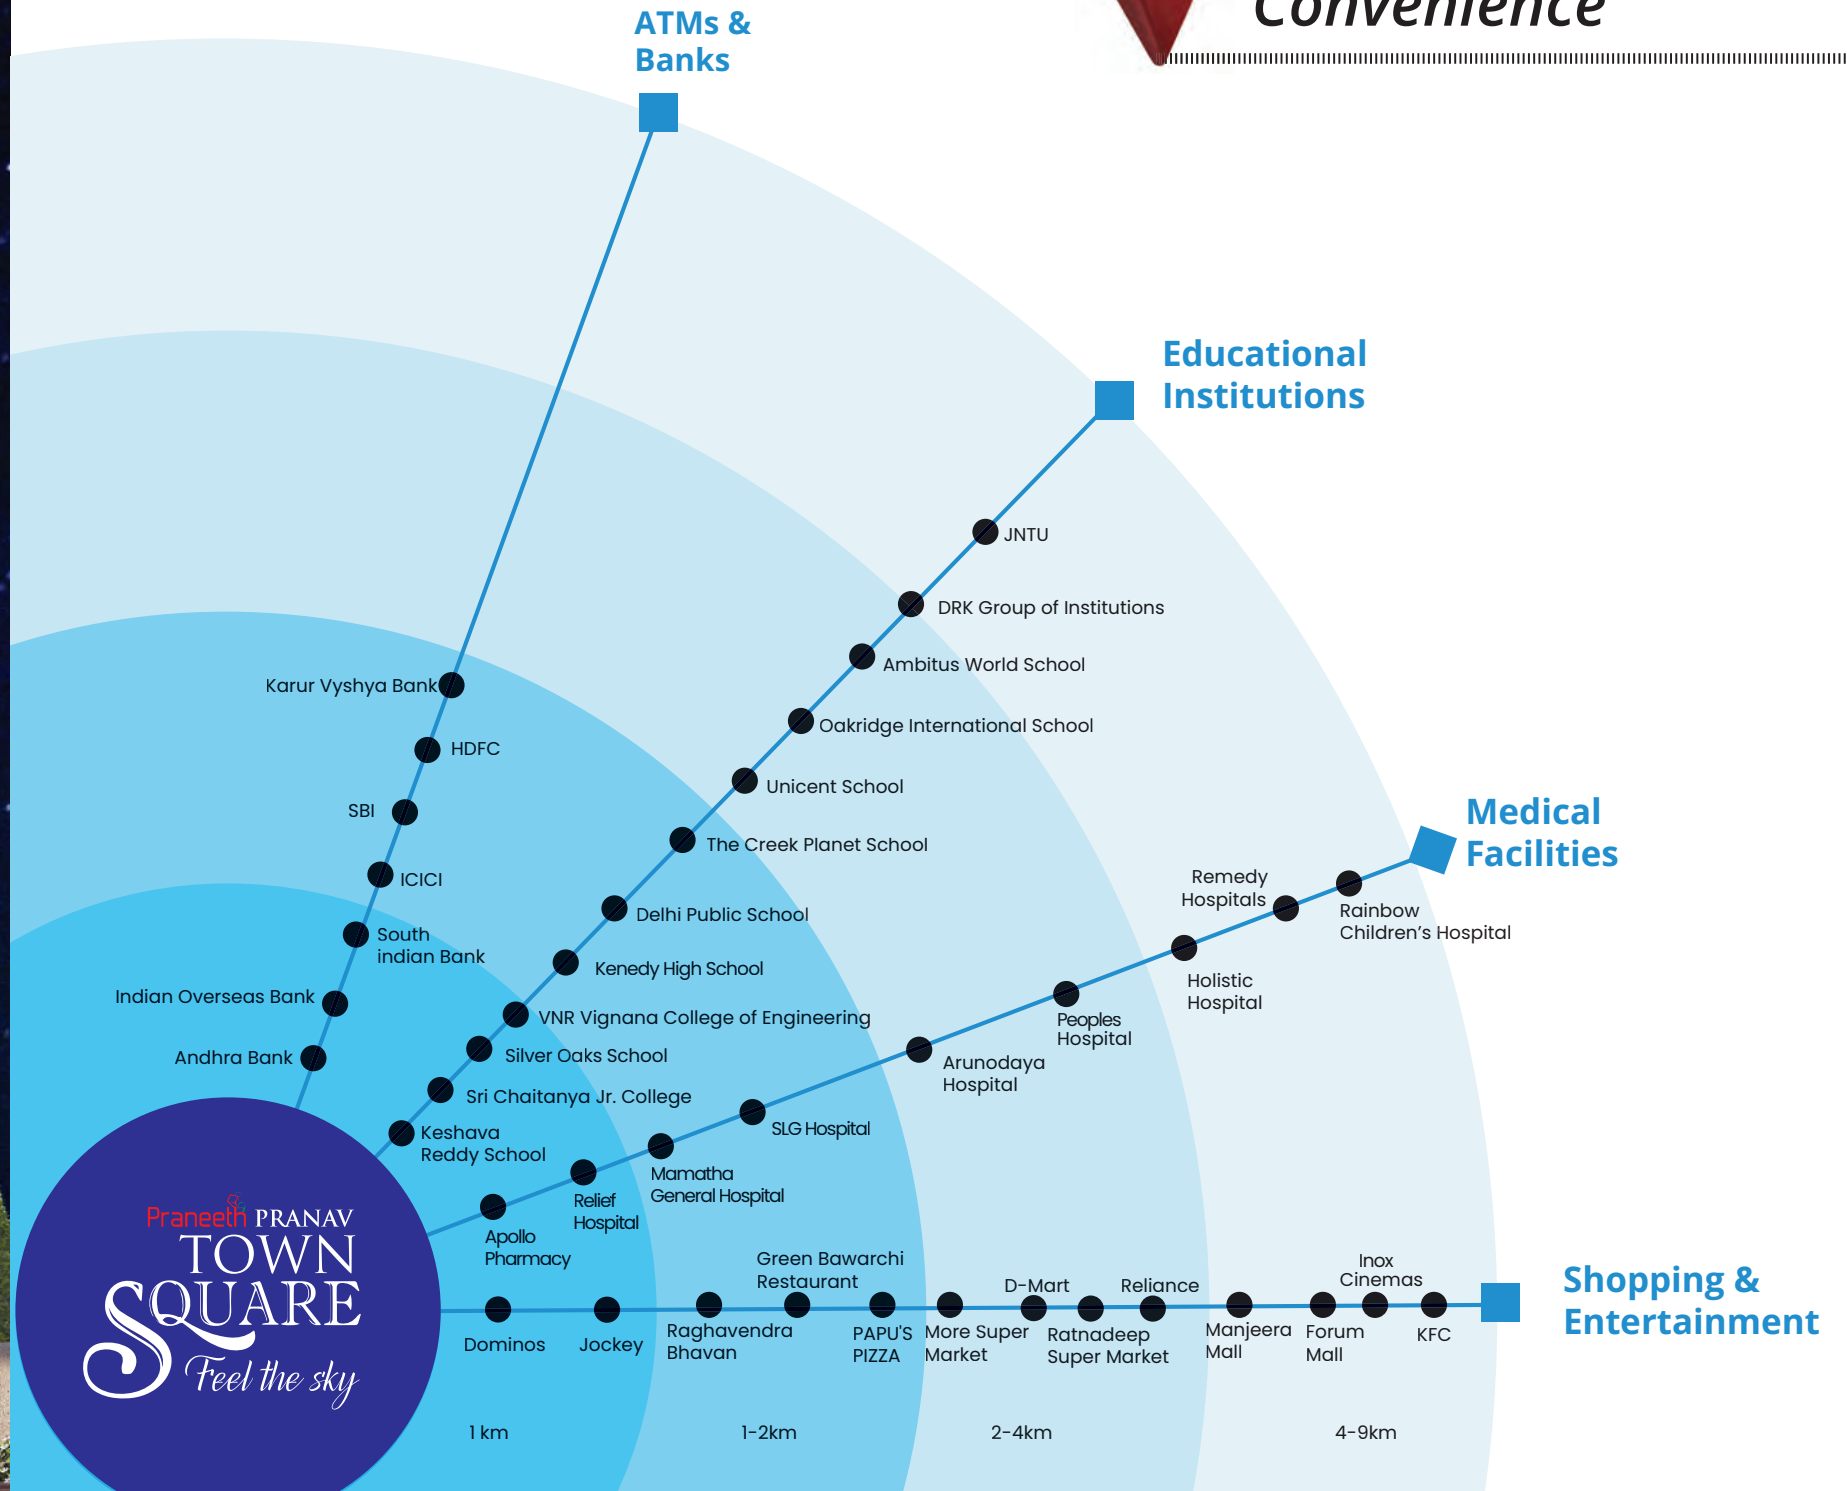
Convenience

ATMs & Banks

Karur Vyshya Bank
HDFC
SBI
ICICI
South indian Bank
Indian Overseas Bank
Andhra Bank

Educational Institutions

JNTU
DRK Group of Institutions
Ambitus World School
Oakridge International School
Unicent School
The Creek Planet School
Delhi Public School
Kenedy High School
VNR Vignana College of Engineering
Silver Oaks School
Sri Chaitanya Jr. College
Keshava Reddy School

Medical Facilities

Remedy Hospitals
Rainbow Children's Hospital
Holistic Hospital
Peoples Hospital
Arunodaya Hospital
SLG Hospital
Mamatha General Hospital
Relief Hospital
Apollo Pharmacy

Shopping & Entertainment

Green Bawarchi Restaurant
D-Mart
Reliance
Inox Cinemas
Dominos
Jockey
Raghavendra Bhavan
PAPU'S PIZZA
More Super Market
Ratnadeep Super Market
Manjeera Mall
Forum Mall
KFC

Praneeth PRANAV TOWN SQUARE Feel the sky

1 km
1-2km
2-4km
4-9km